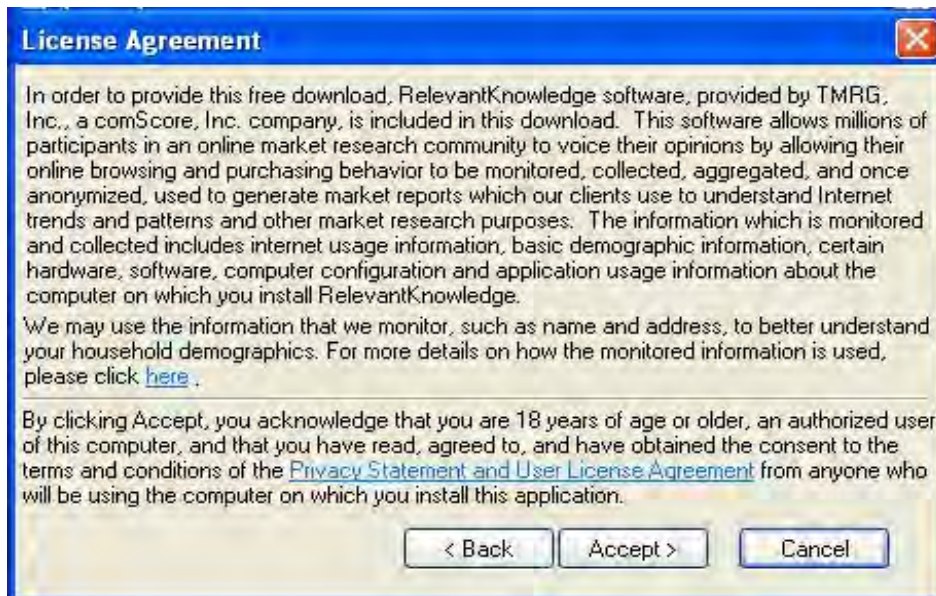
License Agreement

In order to provide this free download, RelevantKnowledge software, provided by TMRG, Inc., a comScore, Inc. company, is included in this download. This software allows millions of participants in an online market research community to voice their opinions by allowing their online browsing and purchasing behavior to be monitored, collected, aggregated, and once anonymized, used to generate market reports which our clients use to understand Internet trends and patterns and other market research purposes. The information which is monitored and collected includes internet usage information, basic demographic information, certain hardware, software, computer configuration and application usage information about the computer on which you install RelevantKnowledge.

We may use the information that we monitor, such as name and address, to better understand your household demographics. For more details on how the monitored information is used, please click here .

By clicking Accept, you acknowledge that you are 18 years of age or older, an authorized user of this computer, and that you have read, agreed to, and have obtained the consent to the terms and conditions of the Privacy Statement and User License Agreement from anyone who will be using the computer on which you install this application.

< Back

Accept >

Cancel